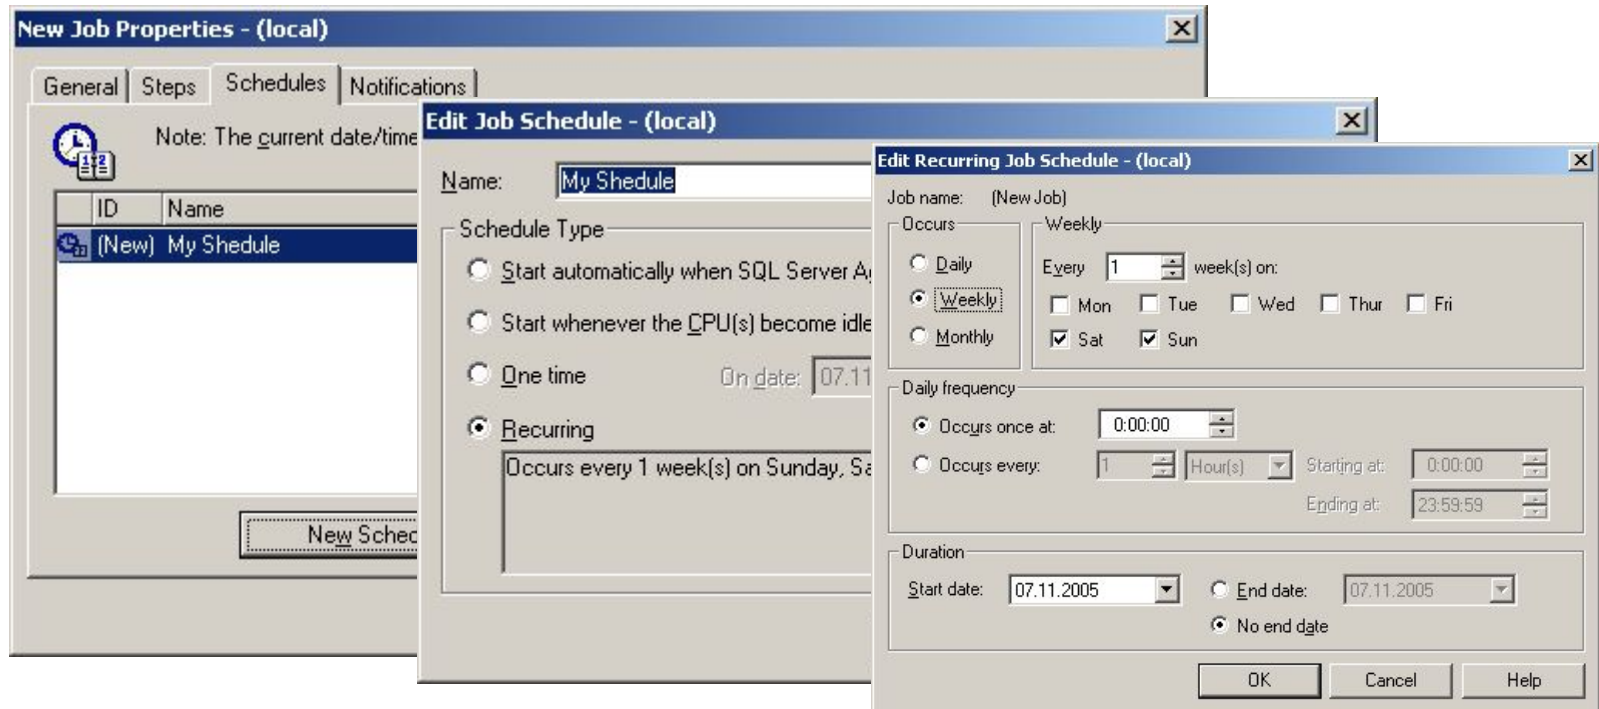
New Job Properties - (local)

General | Steps | Schedules | Notifications

Note: The current date/time

| ID | Name |
|---|---|
| (New) | My Shedule |

New Sched

Edit Job Schedule - (local)

Name: My Shedule

Schedule Type

Start automatically when SQL Server A

Start whenever the CPU(s) become idle

One time On date: 07.11

Recurring

Occurs every 1 week(s) on Sunday, Sa

Edit Recurring Job Schedule - (local)

Job name: (New Job)

Occurs

Daily

Weekly

Monthly

Weekly

Every 1 week(s) on:

Mon Tue Wed Thur Fri

Sat Sun

Daily frequency

Occurs once at: 0:00:00

Occurs every: 1 Hour(s) Starting at: 0:00:00

Ending at: 23:59:59

Duration

Start date: 07.11.2005 End date: 07.11.2005

No end date

OK Cancel Help